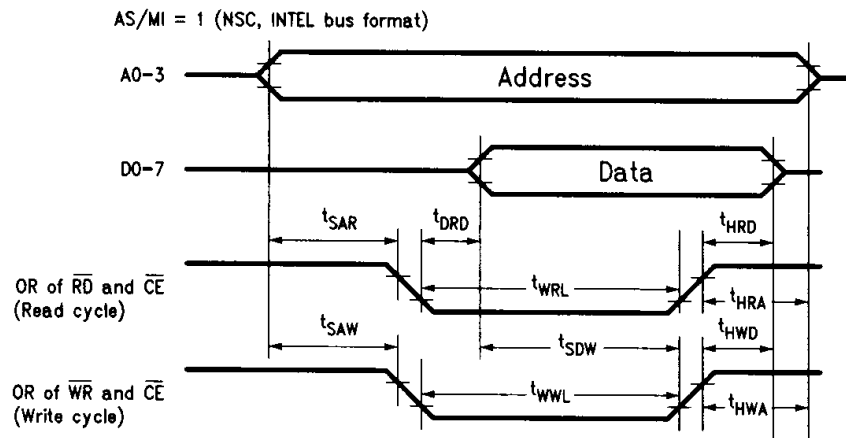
AS/MI = 1 (NSC, INTEL bus format)

A0-3

Address

D0-7

Data

$t_{SAR}$

$t_{DRD}$

$t_{HRD}$

OR of $\overline{RD}$ and $\overline{CE}$ (Read cycle)

$t_{WRL}$

$t_{HRA}$

$t_{SAW}$

$t_{SDW}$

$t_{HWD}$

OR of $\overline{WR}$ and $\overline{CE}$ (Write cycle)

$t_{WWL}$

$t_{HWA}$